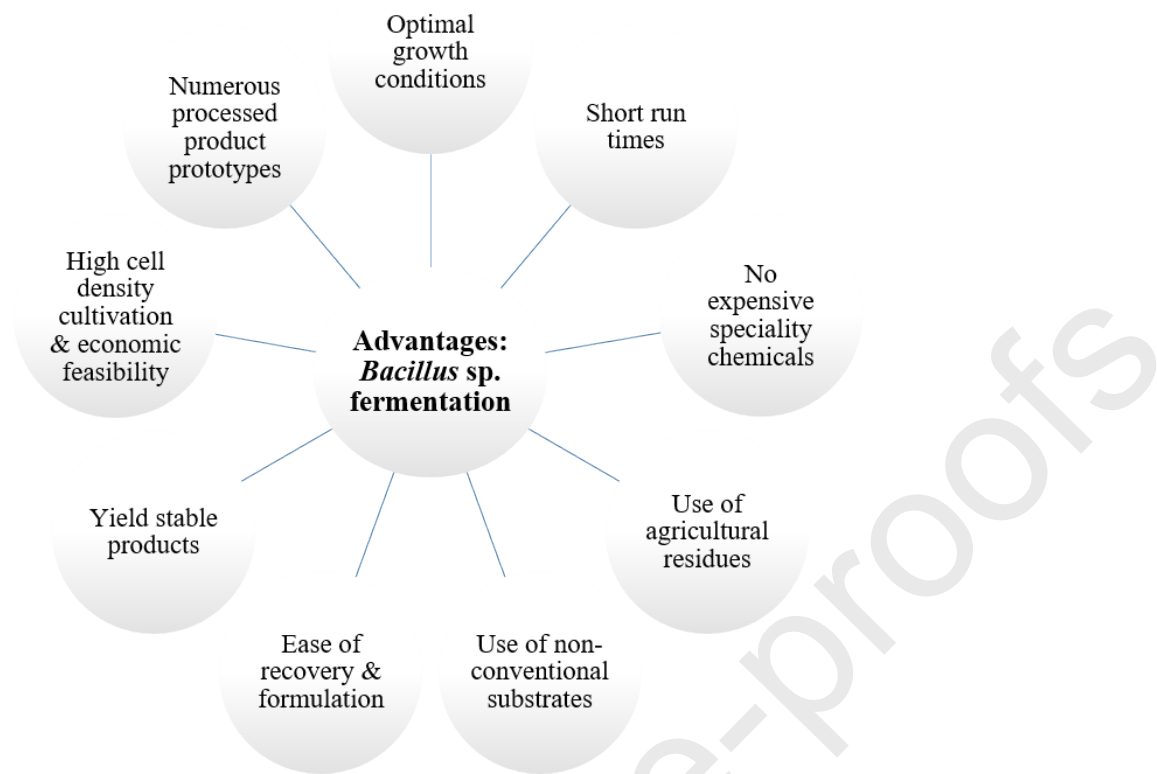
Optimal growth conditions

Numerous processed product prototypes

Short run times

High cell density cultivation & economic feasibility

Advantages: *Bacillus* sp. fermentation

No expensive speciality chemicals

Yield stable products

Use of agricultural residues

Ease of recovery & formulation

Use of non-conventional substrates

e-proofs